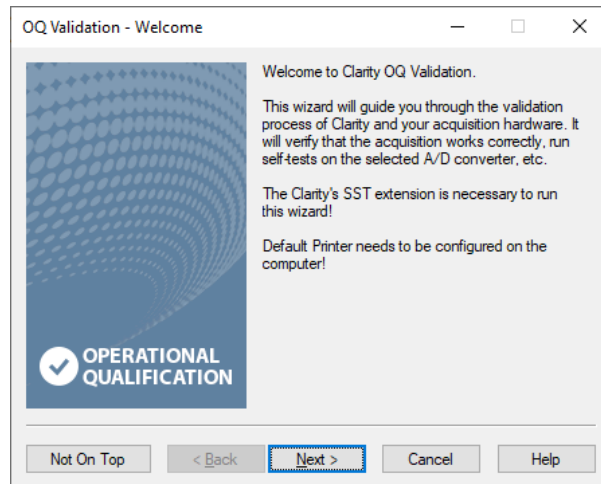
OQ Validation - Welcome

OPERATIONAL QUALIFICATION

Welcome to Clarity OQ Validation.

This wizard will guide you through the validation process of Clarity and your acquisition hardware. It will verify that the acquisition works correctly, run self-tests on the selected A/D converter, etc.

The Clarity's SST extension is necessary to run this wizard!

Default Printer needs to be configured on the computer!

Not On Top
< Back
Next >
Cancel
Help